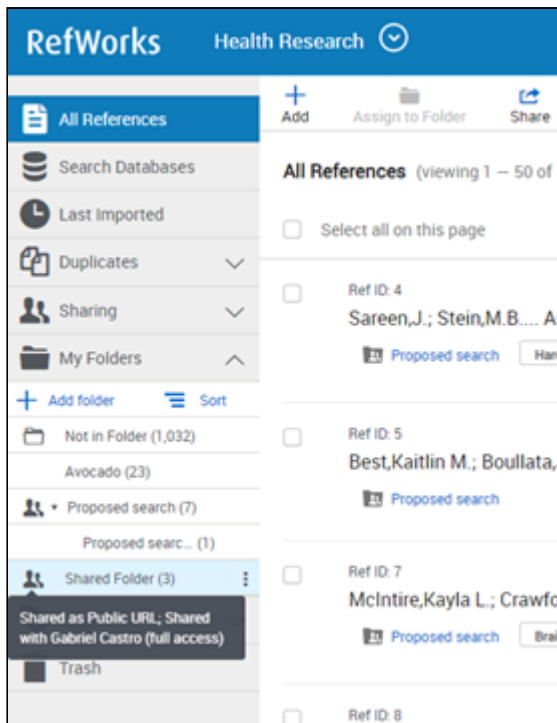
RefWorks

Health Research

All References

Search Databases

Last Imported

Duplicates

Sharing

My Folders

Add folder

Sort

Not in Folder (1,032)

Avocado (23)

Proposed search (7)

Proposed searc... (1)

Shared Folder (3)

Shared as Public URL; Shared with Gabriel Castro (full access)

Trash

Add

Assign to Folder

Share

All References (viewing 1 — 50 of

Select all on this page

Ref ID: 4

Sareen,J.; Stein,M.B.... A

Proposed search

Har

Ref ID: 5

Best,Kaitlin M.; Boullata,

Proposed search

Ref ID: 7

McIntire,Kayla L.; Crawfo

Proposed search

Bra

Ref ID: 8